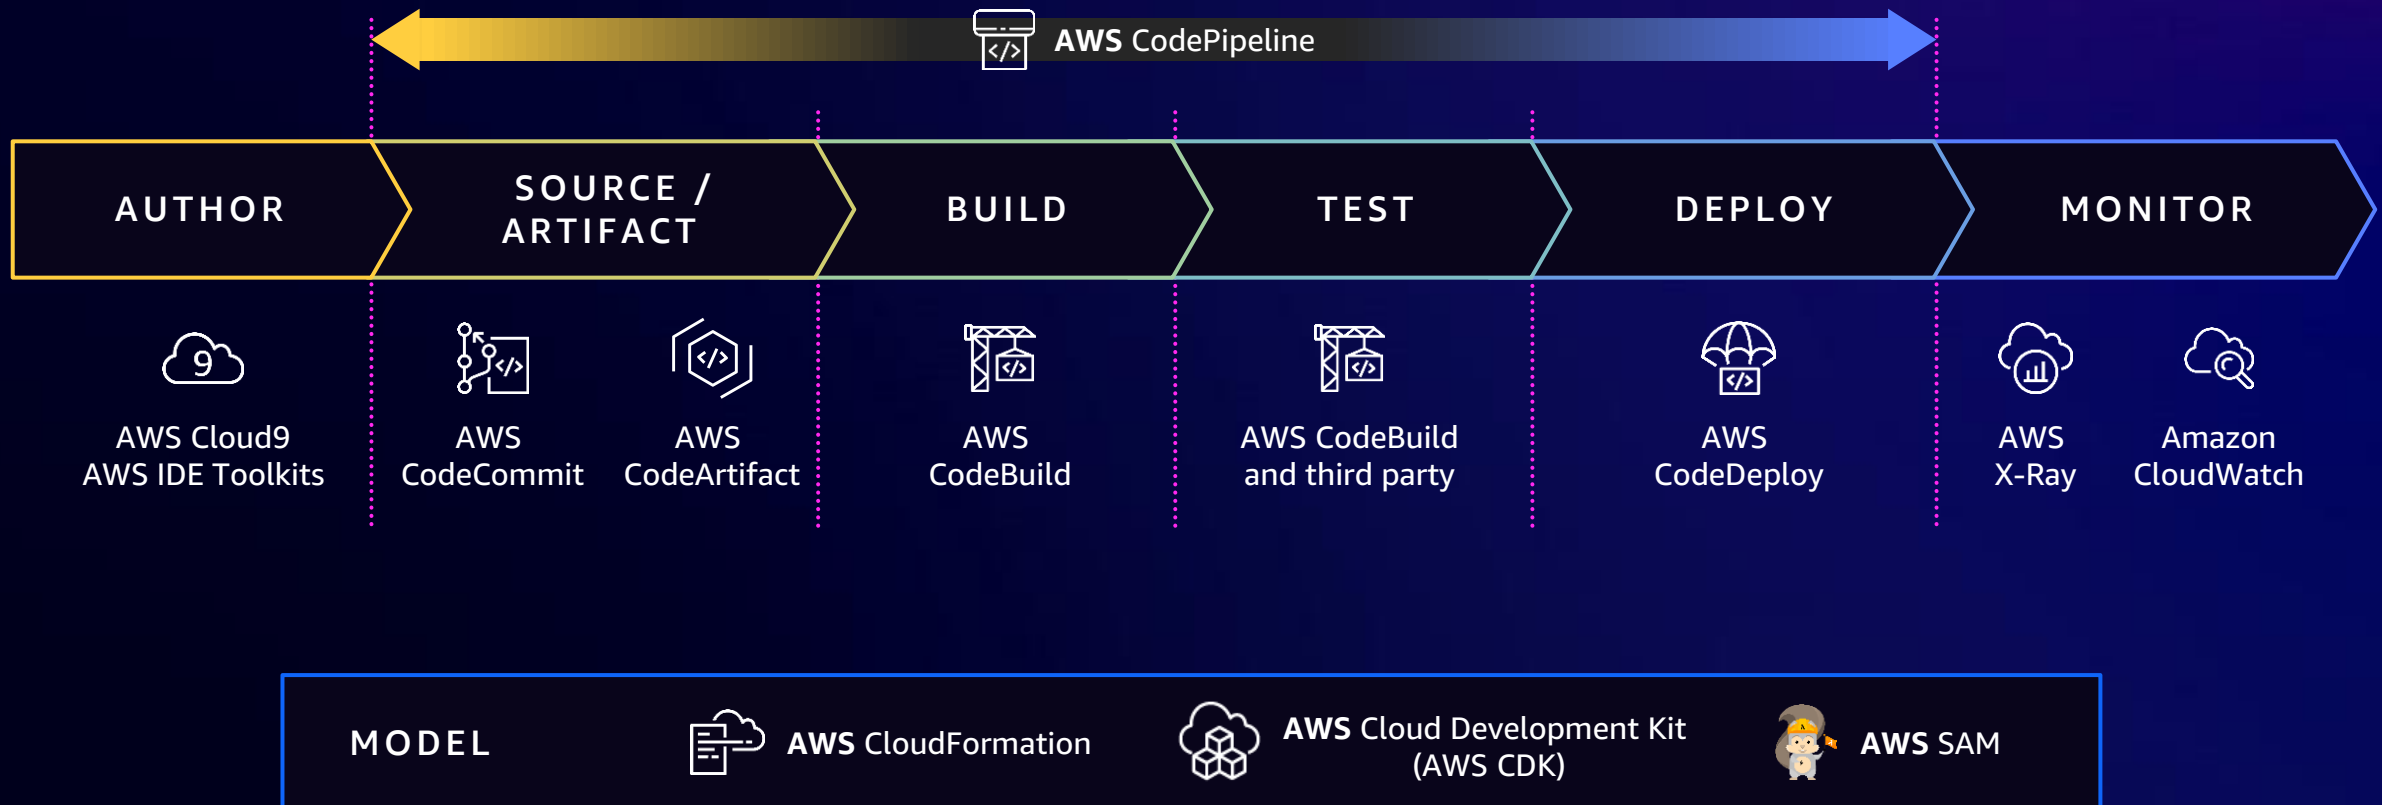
AWS CodePipeline

AUTHOR

SOURCE / ARTIFACT

BUILD

TEST

DEPLOY

MONITOR

AWS Cloud9
AWS IDE Toolkits

AWS CodeCommit

AWS CodeArtifact

AWS CodeBuild

AWS CodeBuild and third party

AWS CodeDeploy

AWS X-Ray

Amazon CloudWatch

MODEL

AWS CloudFormation

AWS Cloud Development Kit (AWS CDK)

AWS SAM